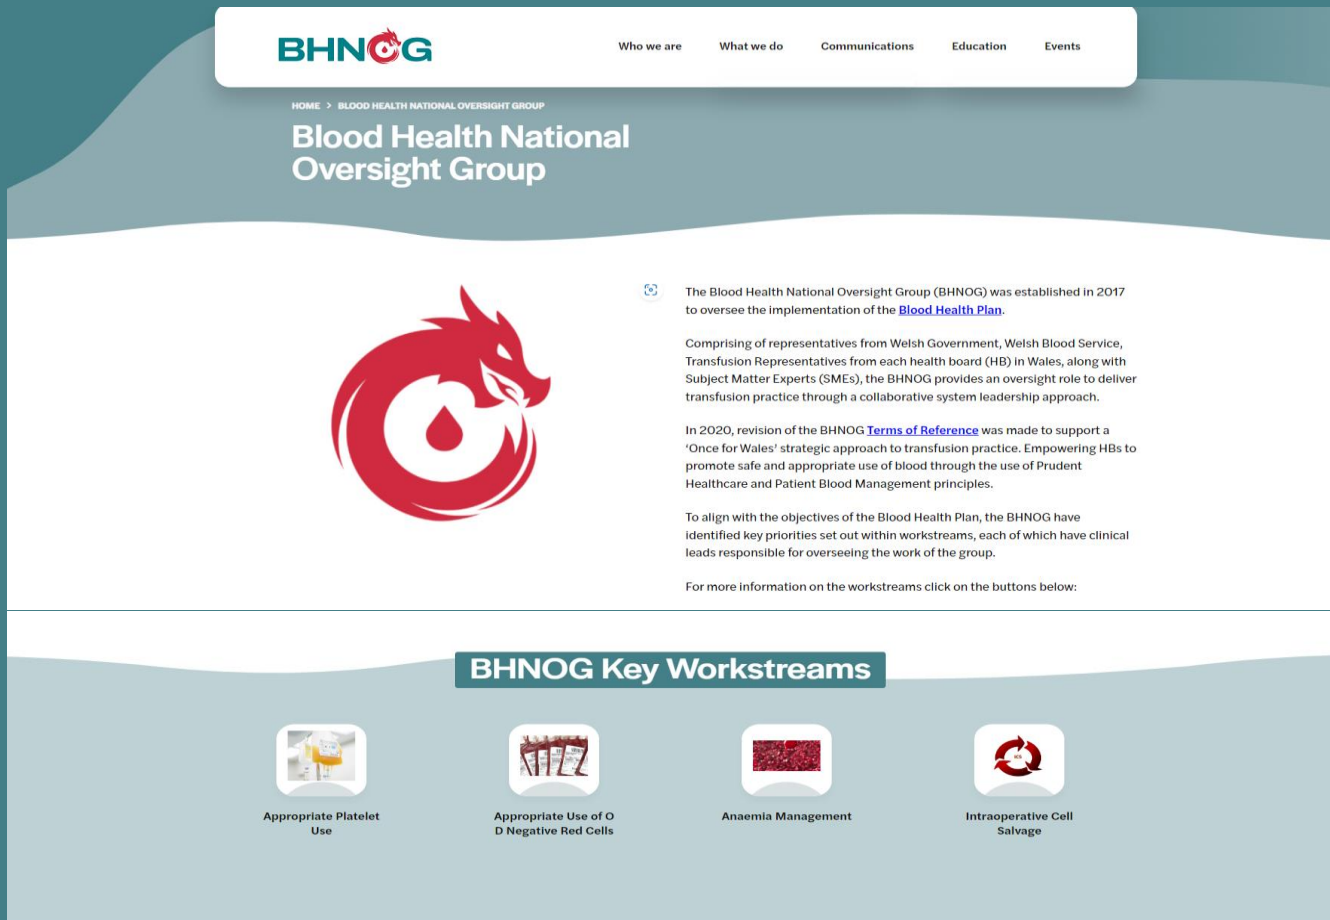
BHNOG

Who we are What we do Communications Education Events

HOME > BLOOD HEALTH NATIONAL OVERSIGHT GROUP

Blood Health National Oversight Group

The Blood Health National Oversight Group (BHNOG) was established in 2017 to oversee the implementation of the Blood Health Plan.

Comprising of representatives from Welsh Government, Welsh Blood Service, Transfusion Representatives from each health board (HB) in Wales, along with Subject Matter Experts (SMEs), the BHNOG provides an oversight role to deliver transfusion practice through a collaborative system leadership approach.

In 2020, revision of the BHNOG Terms of Reference was made to support a 'Once for Wales' strategic approach to transfusion practice. Empowering HBs to promote safe and appropriate use of blood through the use of Prudent Healthcare and Patient Blood Management principles.

To align with the objectives of the Blood Health Plan, the BHNOG have identified key priorities set out within workstreams, each of which have clinical leads responsible for overseeing the work of the group.

For more information on the workstreams click on the buttons below:

BHNOG Key Workstreams

Appropriate Platelet Use

Appropriate Use of O D Negative Red Cells

Anaemia Management

Intraoperative Cell Salvage